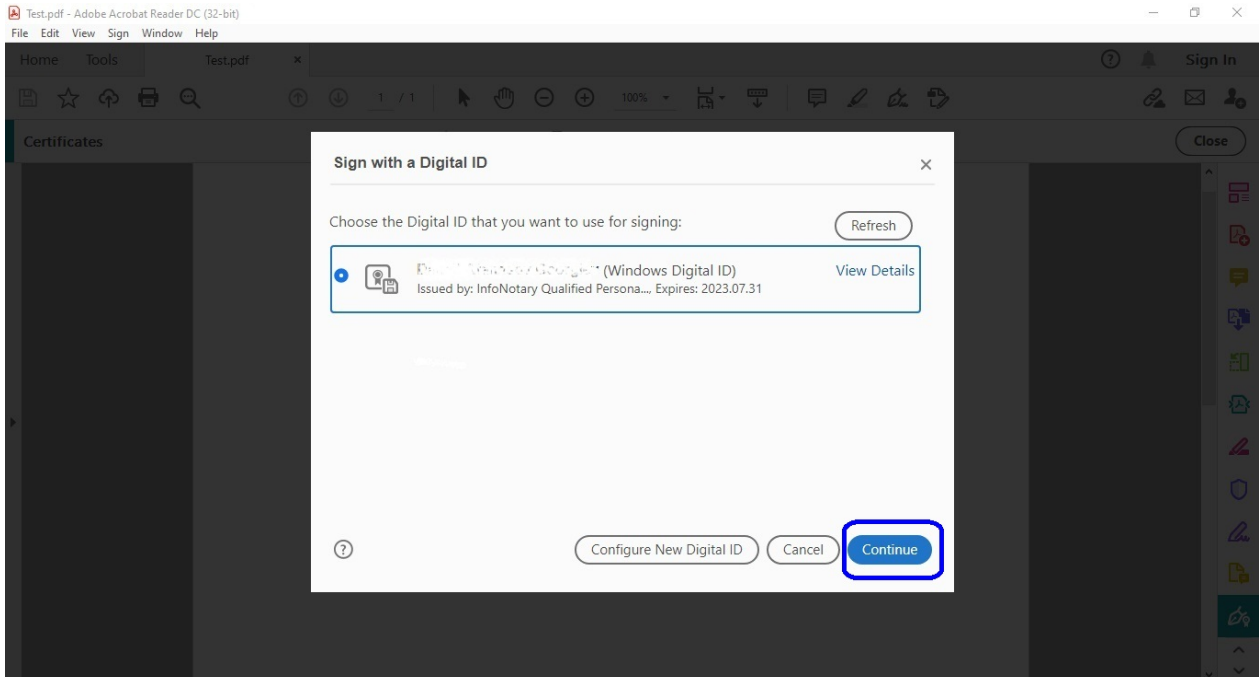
Test.pdf - Adobe Acrobat Reader DC (32-bit)
File Edit View Sign Window Help
Home Tools Test.pdf ×
Sign In
1 / 1
100%
Certificates
Close

Sign with a Digital ID

Choose the Digital ID that you want to use for signing:
Refresh

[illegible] (Windows Digital ID)
Issued by: InfoNotary Qualified Persona..., Expires: 2023.07.31
View Details

Configure New Digital ID
Cancel
Continue